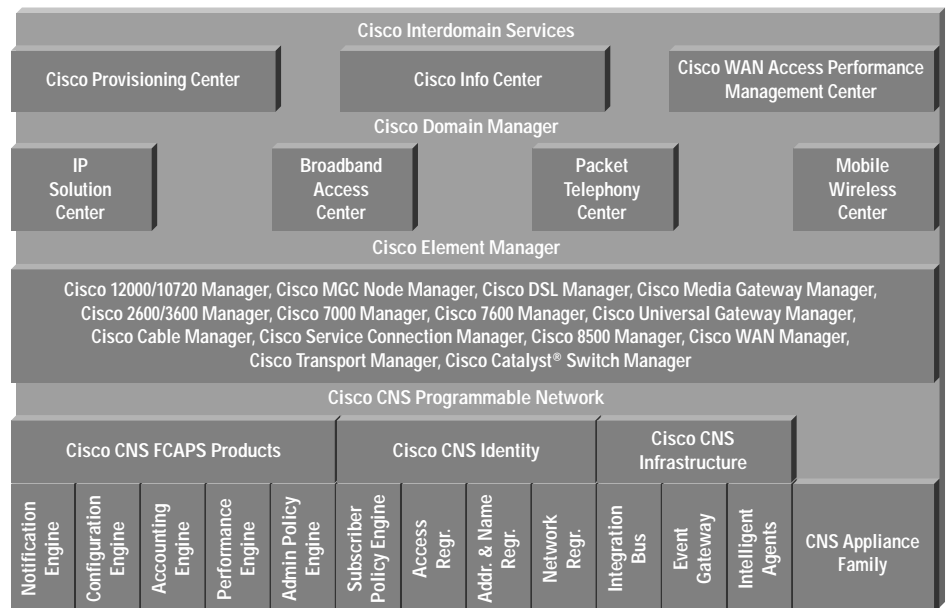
Cisco Interdomain Services

Cisco Provisioning Center

Cisco Info Center

Cisco WAN Access Performance Management Center

Cisco Domain Manager

IP Solution Center

Broadband Access Center

Packet Telephony Center

Mobile Wireless Center

Cisco Element Manager

Cisco 12000/10720 Manager, Cisco MGC Node Manager, Cisco DSL Manager, Cisco Media Gateway Manager, Cisco 2600/3600 Manager, Cisco 7000 Manager, Cisco 7600 Manager, Cisco Universal Gateway Manager, Cisco Cable Manager, Cisco Service Connection Manager, Cisco 8500 Manager, Cisco WAN Manager, Cisco Transport Manager, Cisco Catalyst® Switch Manager

Cisco CNS Programmable Network

Cisco CNS FCAPS Products

Cisco CNS Identity

Cisco CNS Infrastructure

Notification Engine

Configuration Engine

Accounting Engine

Performance Engine

Admin Policy Engine

Subscriber Policy Engine

Access Regr.

Addr. & Name Regr.

Network Regr.

Integration Bus

Event Gateway

Intelligent Agents

CNS Appliance Family